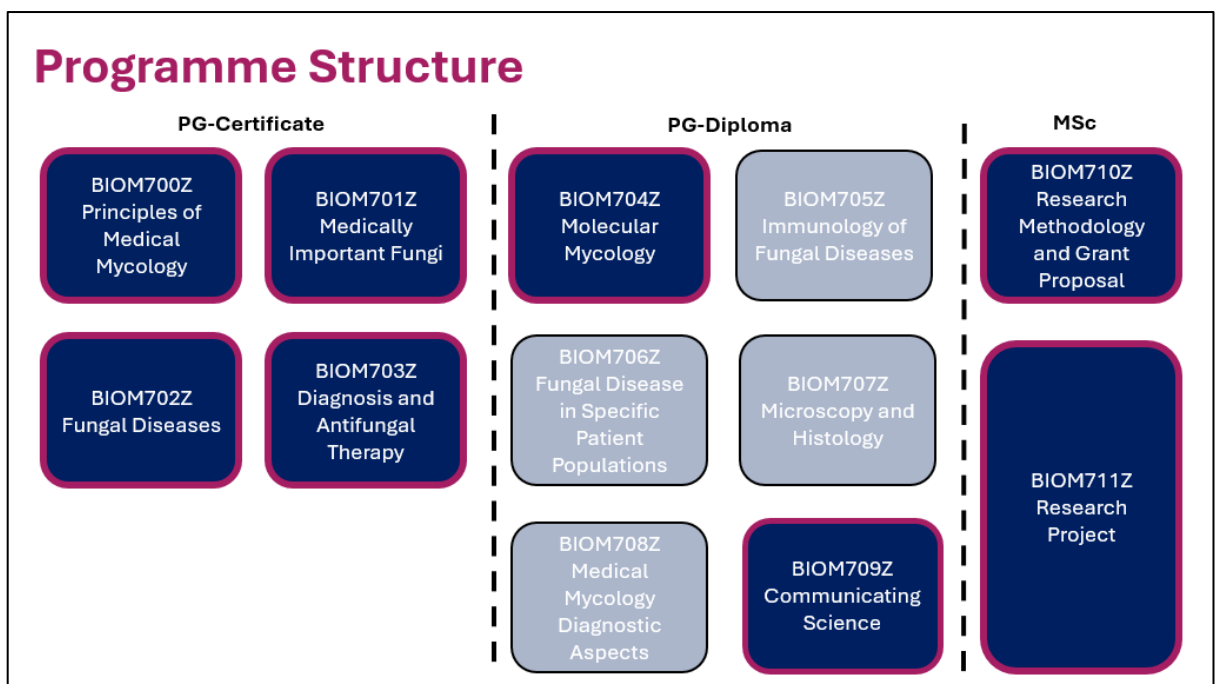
Programme Structure

PG-Certificate

BIOM700Z Principles of Medical Mycology

BIOM701Z Medically Important Fungi

BIOM702Z Fungal Diseases

BIOM703Z Diagnosis and Antifungal Therapy

PG-Diploma

BIOM704Z Molecular Mycology

BIOM705Z Immunology of Fungal Diseases

BIOM706Z Fungal Disease in Specific Patient Populations

BIOM707Z Microscopy and Histology

BIOM708Z Medical Mycology Diagnostic Aspects

BIOM709Z Communicating Science

MSc

BIOM710Z Research Methodology and Grant Proposal

BIOM711Z Research Project